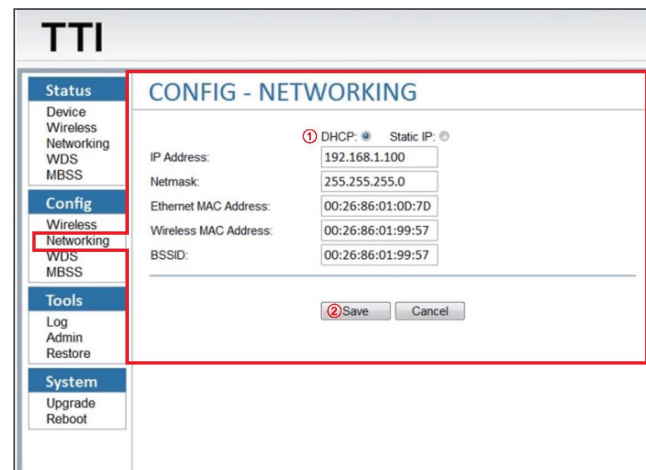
TTI

Status
Device
Wireless
Networking
WDS
MBSS

Config
Wireless
Networking
WDS
MBSS

Tools
Log
Admin
Restore

System
Upgrade
Reboot

CONFIG - NETWORKING

① DHCP: Static IP:

| | |
|---|---|
| IP Address: | 192.168.1.100 |
| Netmask: | 255.255.255.0 |
| Ethernet MAC Address: | 00:26:86:01:0D:7D |
| Wireless MAC Address: | 00:26:86:01:99:57 |
| BSSID: | 00:26:86:01:99:57 |

②Save Cancel